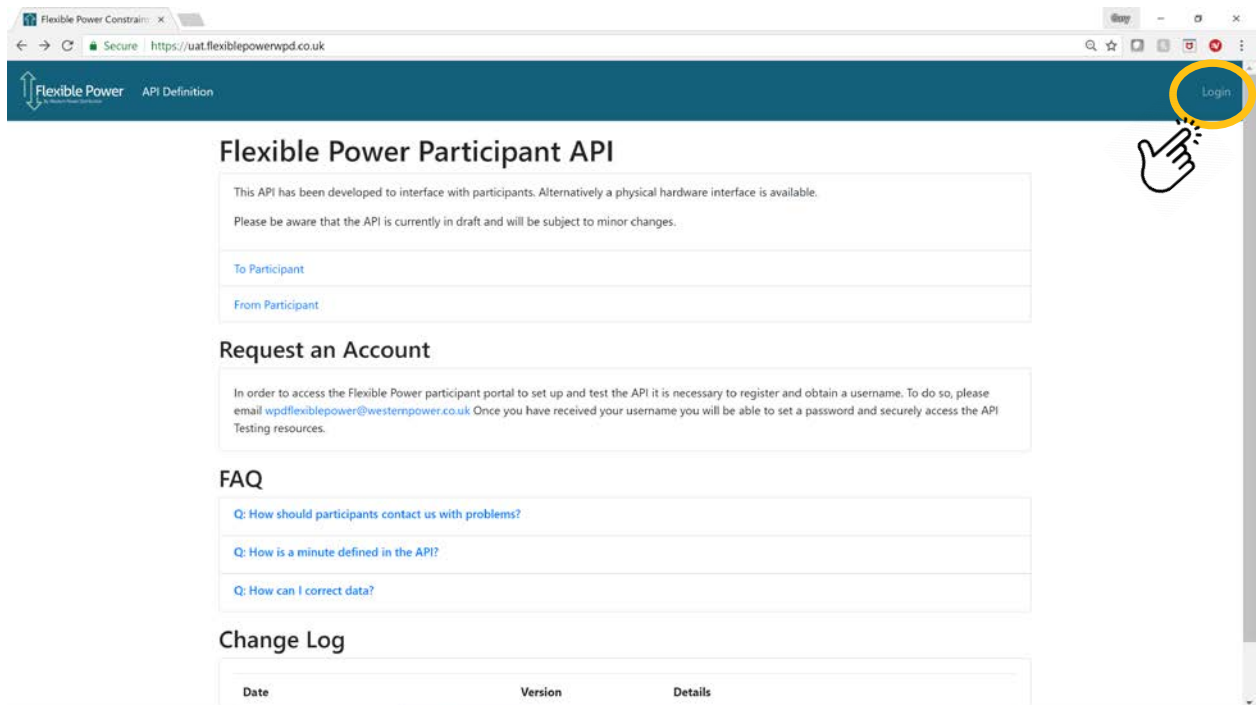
Flexible Power Constrain ×

Guy

← → C Secure https://uat.flexiblepowerwpd.co.uk

Flexible Power API Definition Login

Flexible Power Participant API

This API has been developed to interface with participants. Alternatively a physical hardware interface is available.

Please be aware that the API is currently in draft and will be subject to minor changes.

To Participant

From Participant

Request an Account

In order to access the Flexible Power participant portal to set up and test the API it is necessary to register and obtain a username. To do so, please email wpdflexiblepower@westernpower.co.uk Once you have received your username you will be able to set a password and securely access the API Testing resources.

FAQ

Q: How should participants contact us with problems?

Q: How is a minute defined in the API?

Q: How can I correct data?

Change Log

| Date | Version | Details |
|---|---|---|